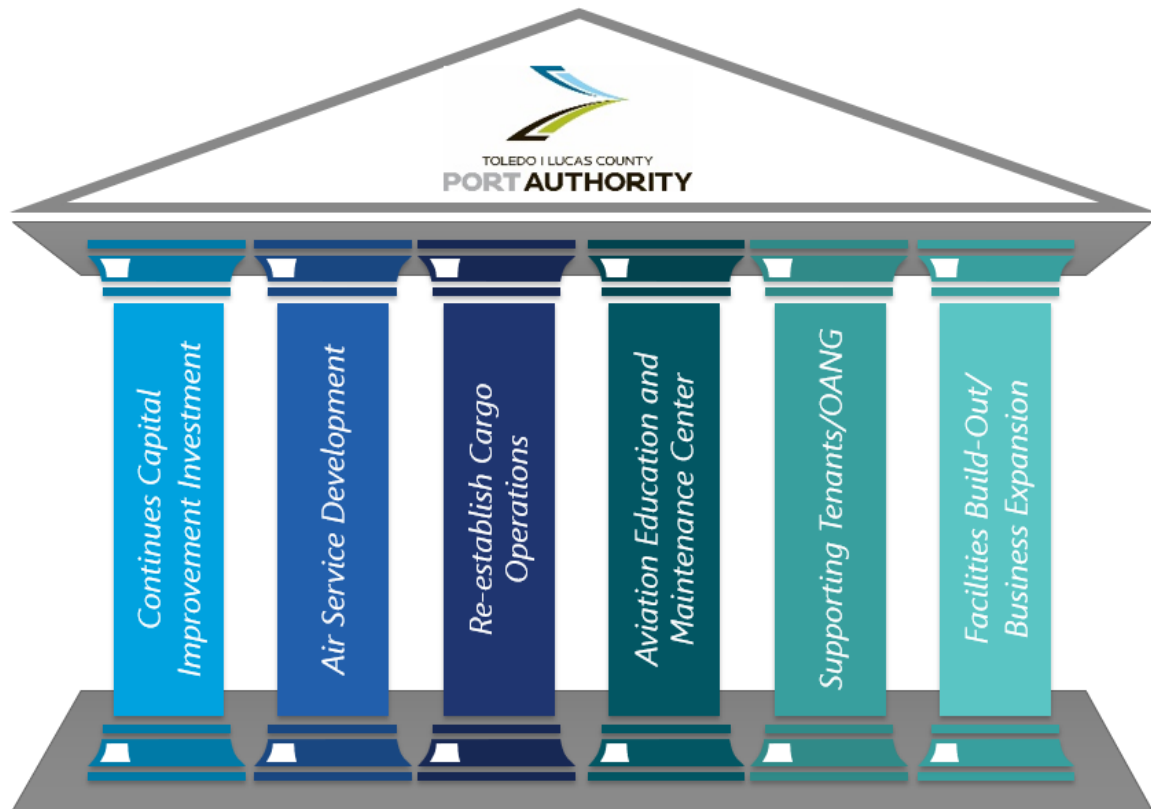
TOLEDO | LUCAS COUNTY
PORT AUTHORITY

Continues Capital Improvement Investment

Air Service Development

Re-establish Cargo Operations

Aviation Education and Maintenance Center

Supporting Tenants/OANG

Facilities Build-Out/ Business Expansion